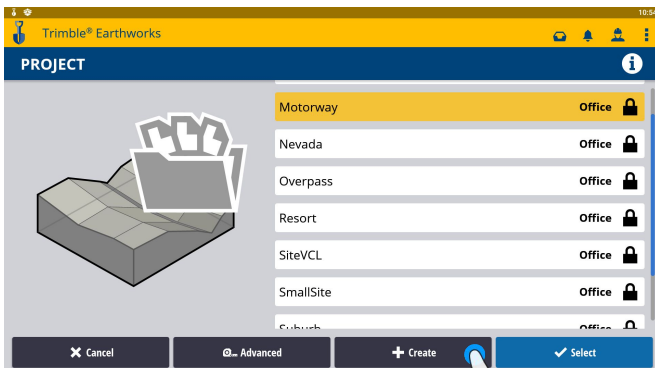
10:54

Trimble® Earthworks

PROJECT

| | |
|---|---|
| Motorway | Office |
| Nevada | Office |
| Overpass | Office |
| Resort | Office |
| SiteVCL | Office |
| SmallSite | Office |
| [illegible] | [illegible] |

Cancel
Advanced
Create
Select